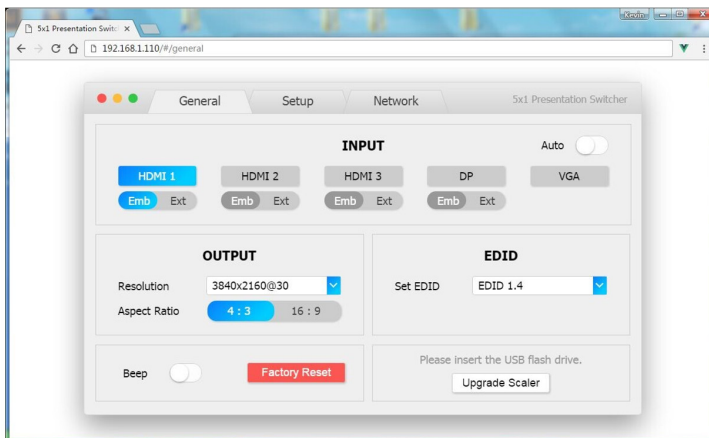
5x1 Presentation Switch ×

Kevin

192.168.1.110/#/general

General

Setup

Network

5x1 Presentation Switcher

INPUT

Auto

HDMI 1

HDMI 2

HDMI 3

DP

VGA

Emb Ext

Emb Ext

Emb Ext

Emb Ext

OUTPUT

Resolution 3840x2160@30

Aspect Ratio 4 : 3 16 : 9

EDID

Set EDID EDID 1.4

Beep

Factory Reset

Please insert the USB flash drive.

Upgrade Scaler